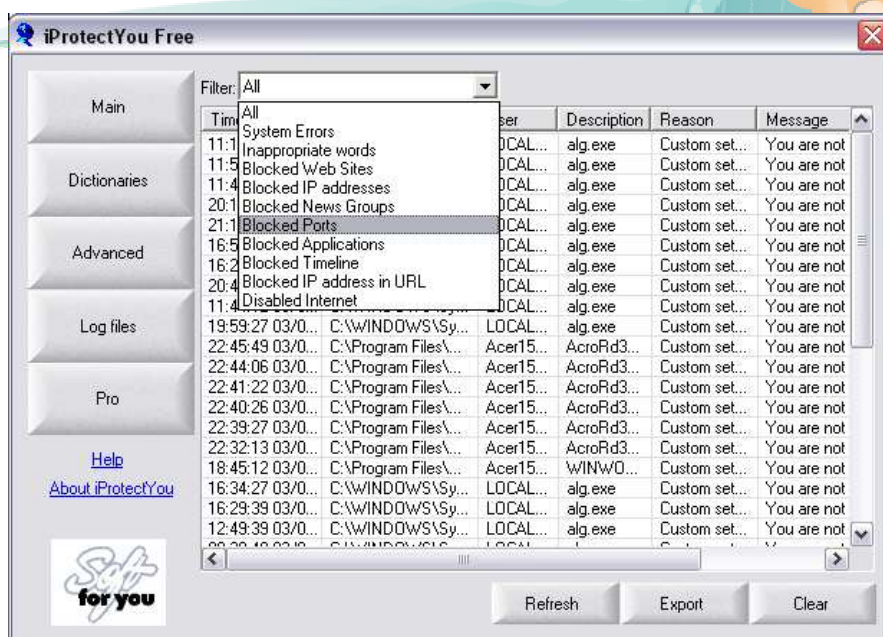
iProtectYou Free

Main

Dictionaries

Advanced

Log files

Pro

Help

About iProtectYou

Soft for you

Filter: All

All
System Errors
Inappropriate words
Blocked Web Sites
Blocked IP addresses
Blocked News Groups
Blocked Ports
Blocked Applications
Blocked Timeline
Blocked IP address in URL
Disabled Internet

| Tim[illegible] | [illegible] | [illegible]ser | Description | Reason | Message |
|---|---|---|---|---|---|
| 11:1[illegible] | | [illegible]CAL... | alg.exe | Custom set... | You are not |
| 11:5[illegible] | | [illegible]CAL... | alg.exe | Custom set... | You are not |
| 11:4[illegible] | | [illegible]CAL... | alg.exe | Custom set... | You are not |
| 20:1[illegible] | | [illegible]CAL... | alg.exe | Custom set... | You are not |
| 21:1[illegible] | | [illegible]CAL... | alg.exe | Custom set... | You are not |
| 16:5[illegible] | | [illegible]CAL... | alg.exe | Custom set... | You are not |
| 16:2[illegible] | | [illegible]CAL... | alg.exe | Custom set... | You are not |
| 20:4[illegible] | | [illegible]CAL... | alg.exe | Custom set... | You are not |
| 11:4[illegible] | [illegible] | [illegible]CAL... | alg.exe | Custom set... | You are not |
| 19:59:27 03/0... | C:\WINDOWS\Sy... | LOCAL... | alg.exe | Custom set... | You are not |
| 22:45:49 03/0... | C:\Program Files\... | Acer15... | AcroRd3... | Custom set... | You are not |
| 22:44:06 03/0... | C:\Program Files\... | Acer15... | AcroRd3... | Custom set... | You are not |
| 22:41:22 03/0... | C:\Program Files\... | Acer15... | AcroRd3... | Custom set... | You are not |
| 22:40:26 03/0... | C:\Program Files\... | Acer15... | AcroRd3... | Custom set... | You are not |
| 22:39:27 03/0... | C:\Program Files\... | Acer15... | AcroRd3... | Custom set... | You are not |
| 22:32:13 03/0... | C:\Program Files\... | Acer15... | AcroRd3... | Custom set... | You are not |
| 18:45:12 03/0... | C:\Program Files\... | Acer15... | WINWO... | Custom set... | You are not |
| 16:34:27 03/0... | C:\WINDOWS\Sy... | LOCAL... | alg.exe | Custom set... | You are not |
| 16:29:39 03/0... | C:\WINDOWS\Sy... | LOCAL... | alg.exe | Custom set... | You are not |
| 12:49:39 03/0... | C:\WINDOWS\Sy... | LOCAL... | alg.exe | Custom set... | You are not |
| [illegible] | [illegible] | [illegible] | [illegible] | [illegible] | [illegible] |

Refresh

Export

Clear